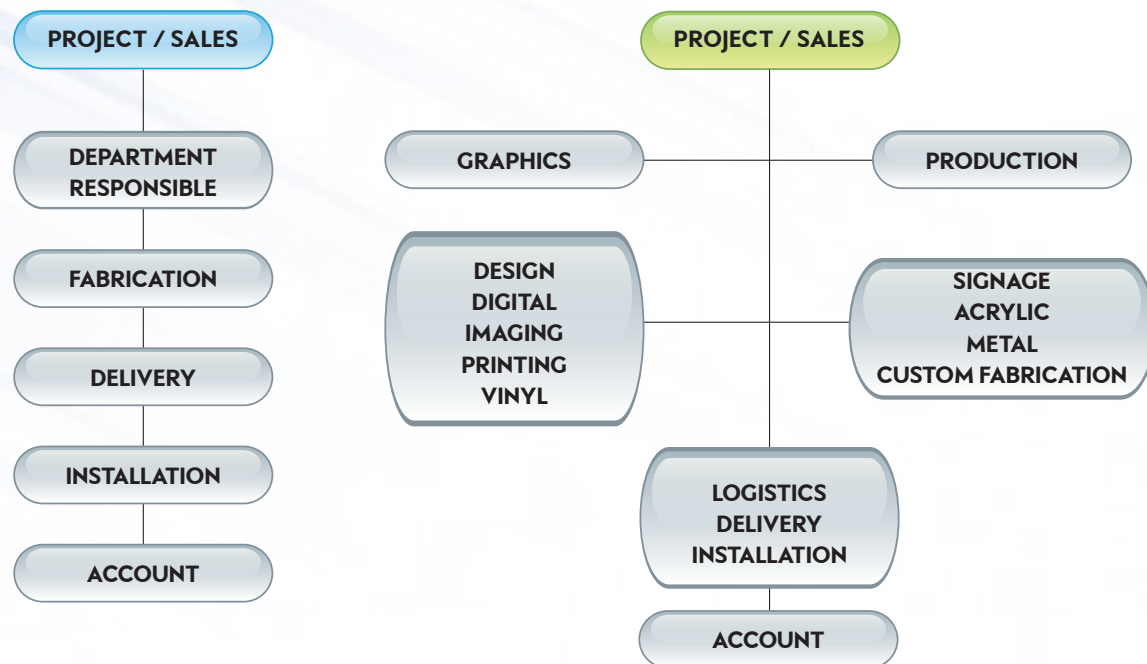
PROJECT / SALES

DEPARTMENT RESPONSIBLE

FABRICATION

DELIVERY

INSTALLATION

ACCOUNT

PROJECT / SALES

GRAPHICS

PRODUCTION

DESIGN
DIGITAL
IMAGING
PRINTING
VINYL

SIGNAGE
ACRYLIC
METAL
CUSTOM FABRICATION

LOGISTICS
DELIVERY
INSTALLATION

ACCOUNT